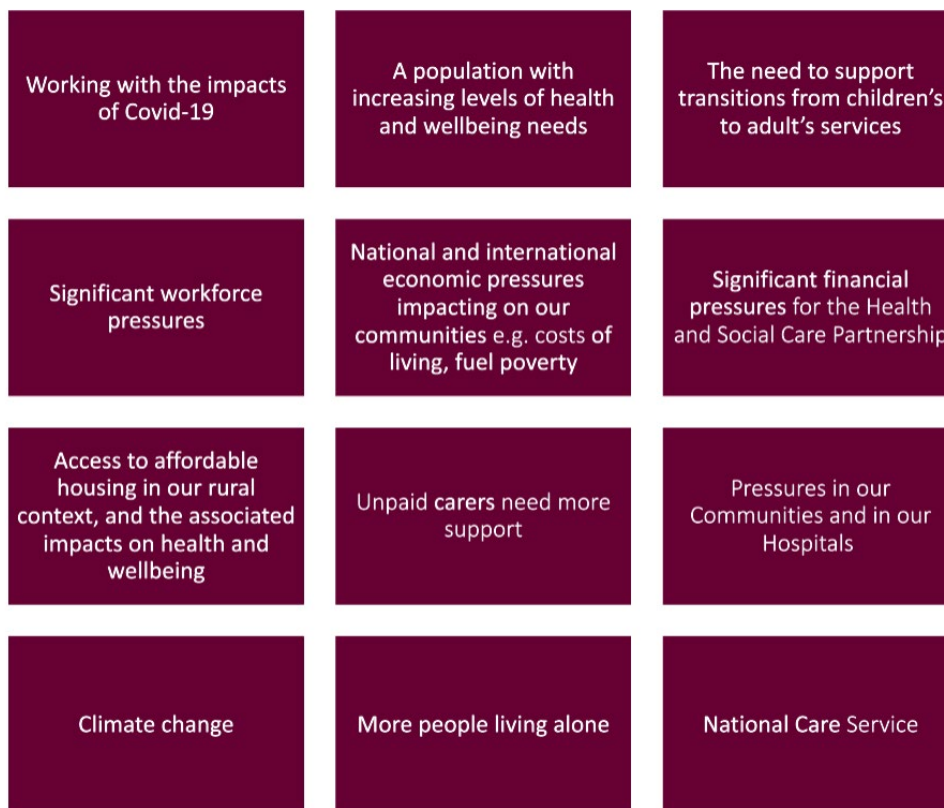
Working with the impacts of Covid-19

A population with increasing levels of health and wellbeing needs

The need to support transitions from children's to adult's services

Significant workforce pressures

National and international economic pressures impacting on our communities e.g. costs of living, fuel poverty

Significant financial pressures for the Health and Social Care Partnership

Access to affordable housing in our rural context, and the associated impacts on health and wellbeing

Unpaid carers need more support

Pressures in our Communities and in our Hospitals

Climate change

More people living alone

National Care Service